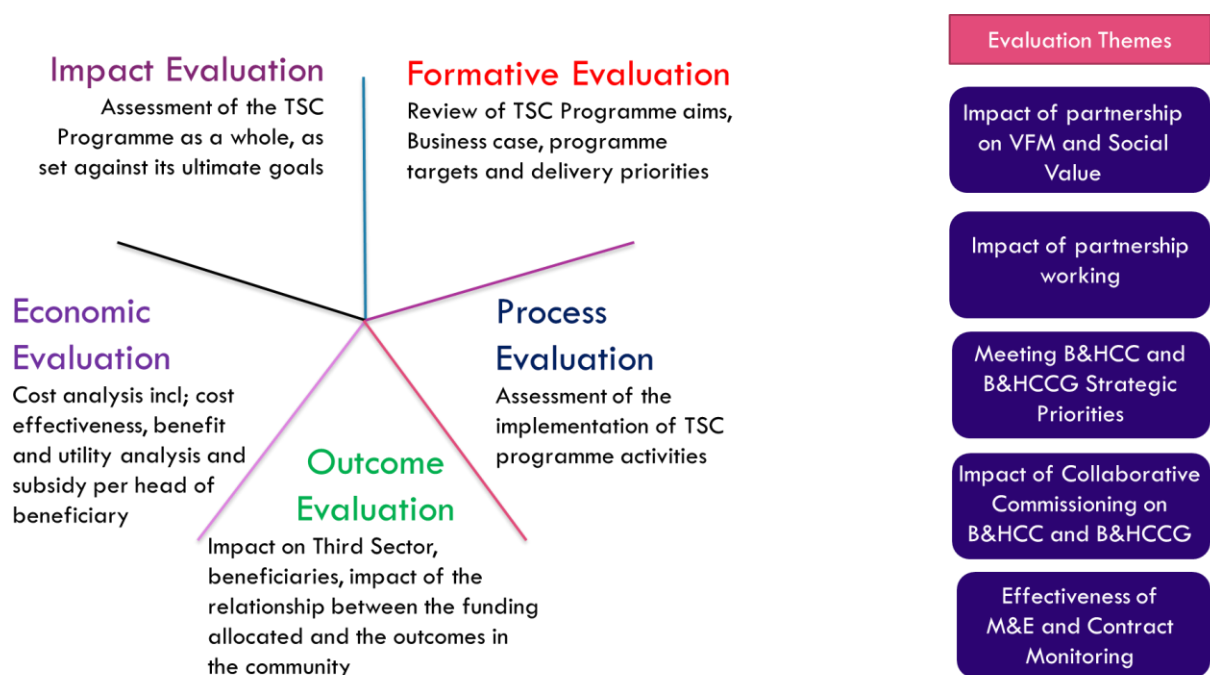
Impact Evaluation
Assessment of the TSC Programme as a whole, as set against its ultimate goals

Formative Evaluation
Review of TSC Programme aims, Business case, programme targets and delivery priorities

Economic Evaluation
Cost analysis incl; cost effectiveness, benefit and utility analysis and subsidy per head of beneficiary

Process Evaluation
Assessment of the implementation of TSC programme activities

Outcome Evaluation
Impact on Third Sector, beneficiaries, impact of the relationship between the funding allocated and the outcomes in the community

Evaluation Themes

Impact of partnership on VFM and Social Value

Impact of partnership working

Meeting B&HCC and B&HCCG Strategic Priorities

Impact of Collaborative Commissioning on B&HCC and B&HCCG

Effectiveness of M&E and Contract Monitoring